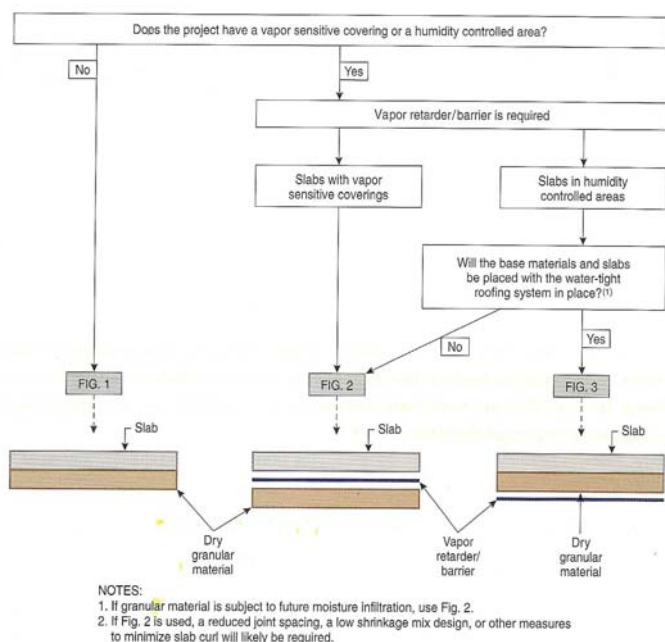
Does the project have a vapor sensitive covering or a humidity controlled area?

No

Yes

Vapor retarder/barrier is required

Slabs with vapor sensitive coverings

Slabs in humidity controlled areas

Will the base materials and slabs be placed with the water-tight roofing system in place?$^{(1)}$

No

Yes

FIG. 1

FIG. 2

FIG. 3

Slab

Slab

Slab

Dry granular material

Vapor retarder/ barrier

Dry granular material

NOTES:
1. If granular material is subject to future moisture infiltration, use Fig. 2.
2. If Fig. 2 is used, a reduced joint spacing, a low shrinkage mix design, or other measures to minimize slab curl will likely be required.